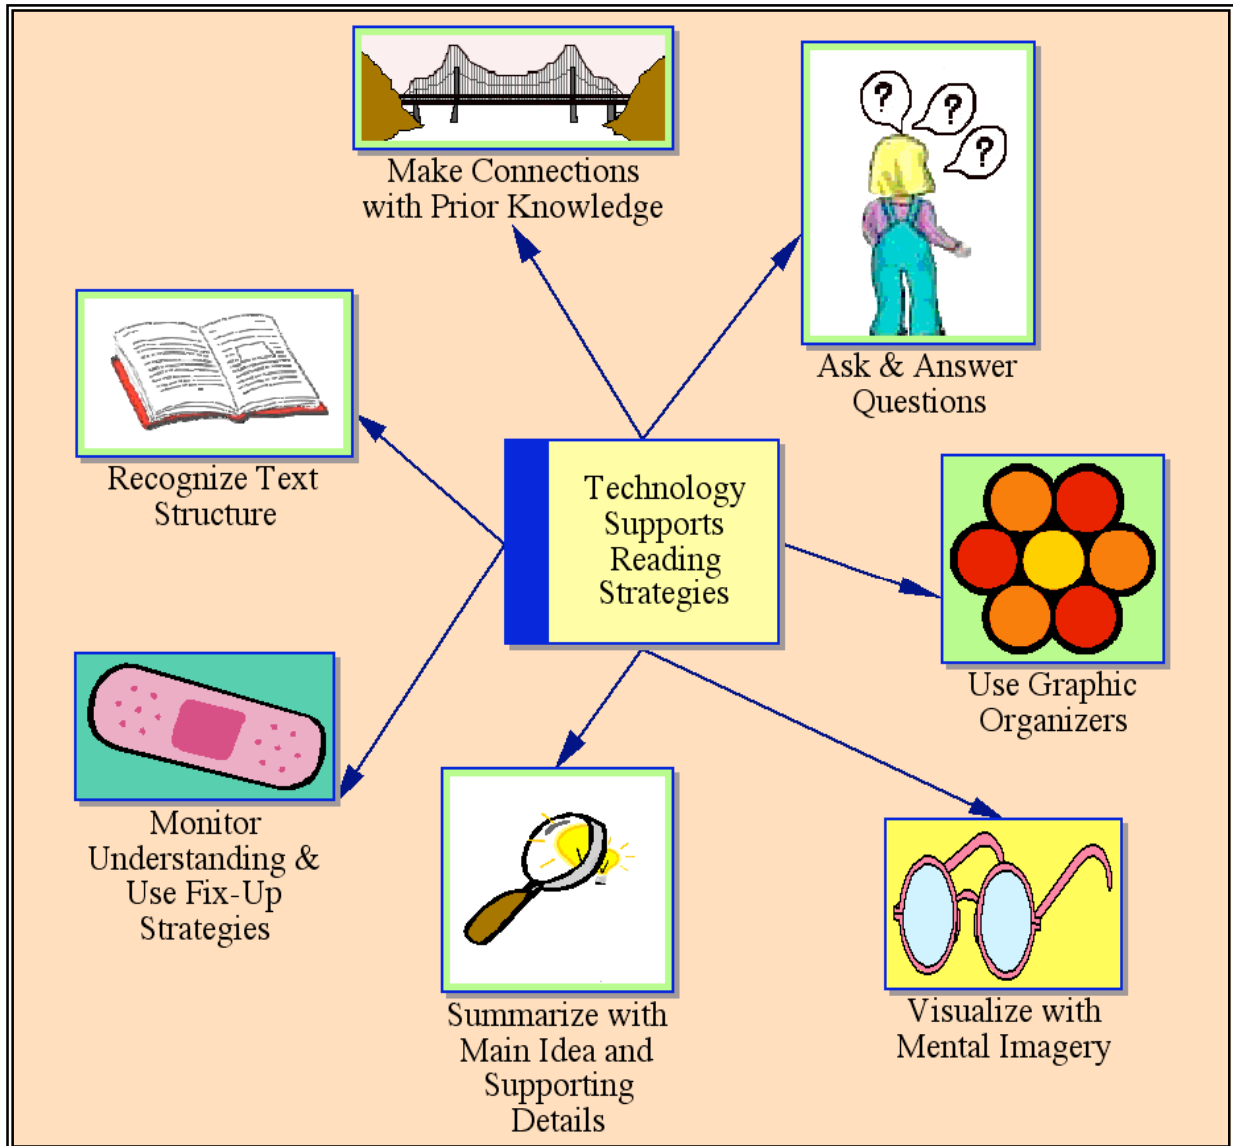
Technology Supports Reading Strategies

Make Connections with Prior Knowledge

?
?
?

Ask & Answer Questions

Recognize Text Structure

Use Graphic Organizers

Monitor Understanding & Use Fix-Up Strategies

Summarize with Main Idea and Supporting Details

Visualize with Mental Imagery